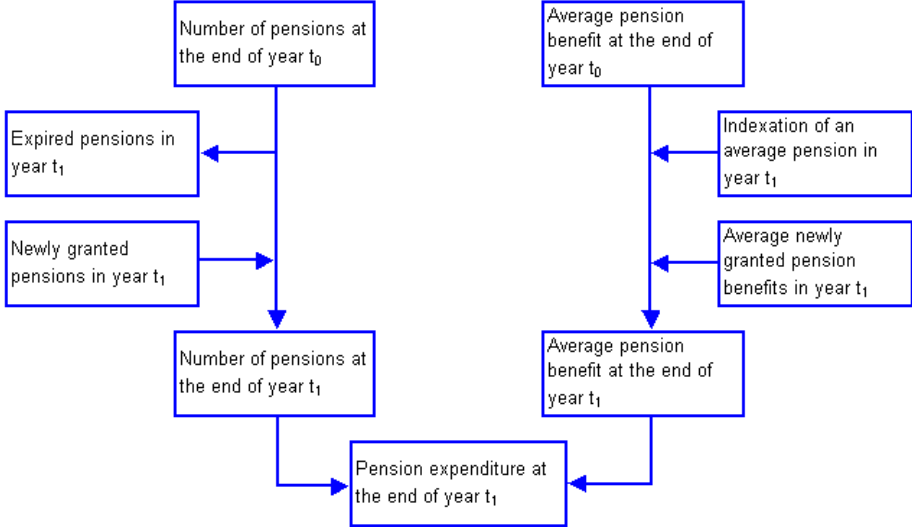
Number of pensions at the end of year $t_0$

Expired pensions in year $t_1$

Newly granted pensions in year $t_1$

Number of pensions at the end of year $t_1$

Average pension benefit at the end of year $t_0$

Indexation of an average pension in year $t_1$

Average newly granted pension benefits in year $t_1$

Average pension benefit at the end of year $t_1$

Pension expenditure at the end of year $t_1$